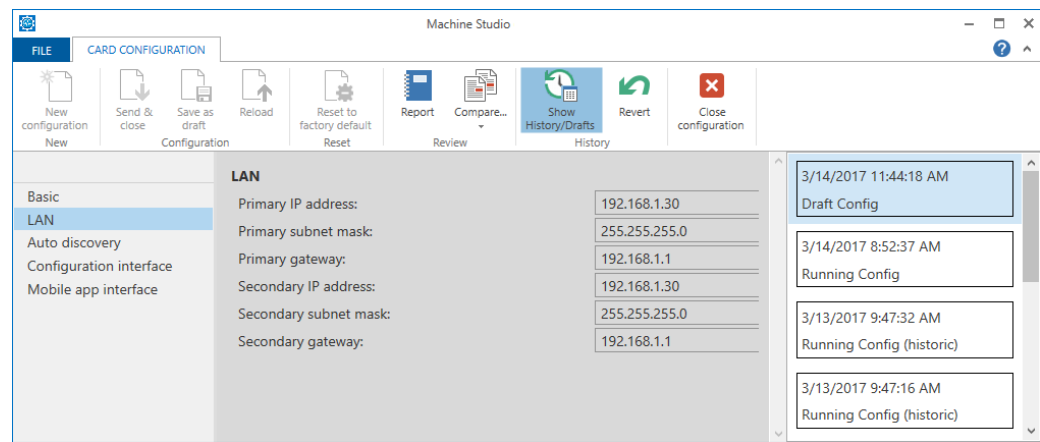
Machine Studio

FILE
CARD CONFIGURATION

New configuration
New
Send & close
Save as draft
Reload
Configuration
Reset to factory default
Reset
Report
Compare...
Review
Show History/Drafts
Revert
History
Close configuration

Basic
LAN
Auto discovery
Configuration interface
Mobile app interface

LAN

| Primary IP address: | 192.168.1.30 |
|---|---|
| Primary subnet mask: | 255.255.255.0 |
| Primary gateway: | 192.168.1.1 |
| Secondary IP address: | 192.168.1.30 |
| Secondary subnet mask: | 255.255.255.0 |
| Secondary gateway: | 192.168.1.1 |

3/14/2017 11:44:18 AM
Draft Config

3/14/2017 8:52:37 AM
Running Config

3/13/2017 9:47:32 AM
Running Config (historic)

3/13/2017 9:47:16 AM
Running Config (historic)